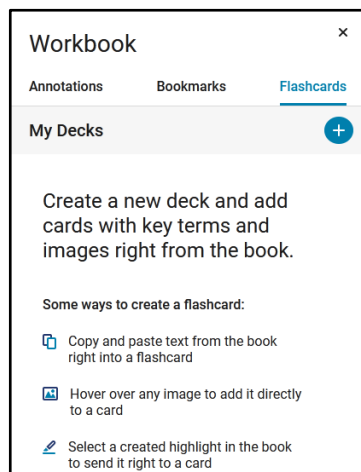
Workbook

×

Annotations Bookmarks Flashcards

My Decks

+

Create a new deck and add cards with key terms and images right from the book.

Some ways to create a flashcard:

Copy and paste text from the book right into a flashcard

Hover over any image to add it directly to a card

Select a created highlight in the book to send it right to a card